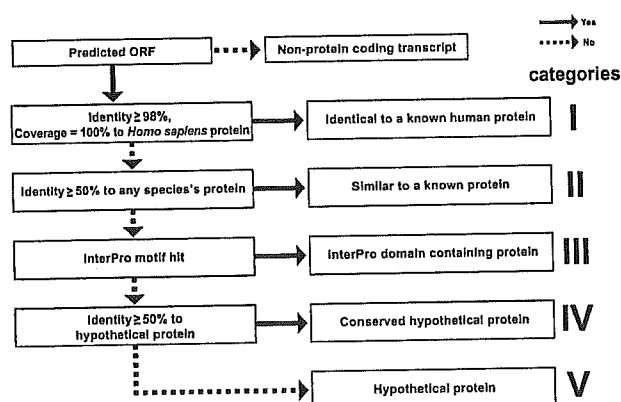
Yes
No

categories

Predicted ORF

Non-protein coding transcript

Identity ≥ 98%, Coverage = 100% to *Homo sapiens* protein

Identical to a known human protein

I

Identity ≥ 50% to any species's protein

Similar to a known protein

II

InterPro motif hit

InterPro domain containing protein

III

Identity ≥ 50% to hypothetical protein

Conserved hypothetical protein

IV

Hypothetical protein

V